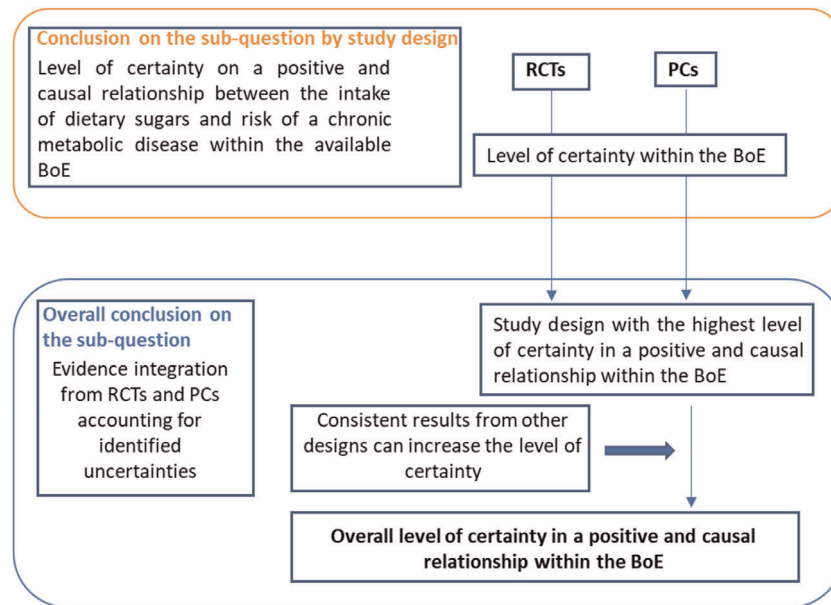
Conclusion on the sub-question by study design

Level of certainty on a positive and causal relationship between the intake of dietary sugars and risk of a chronic metabolic disease within the available BoE

RCTs

PCs

Level of certainty within the BoE

Overall conclusion on the sub-question

Evidence integration from RCTs and PCs accounting for identified uncertainties

Study design with the highest level of certainty in a positive and causal relationship within the BoE

Consistent results from other designs can increase the level of certainty

Overall level of certainty in a positive and causal relationship within the BoE